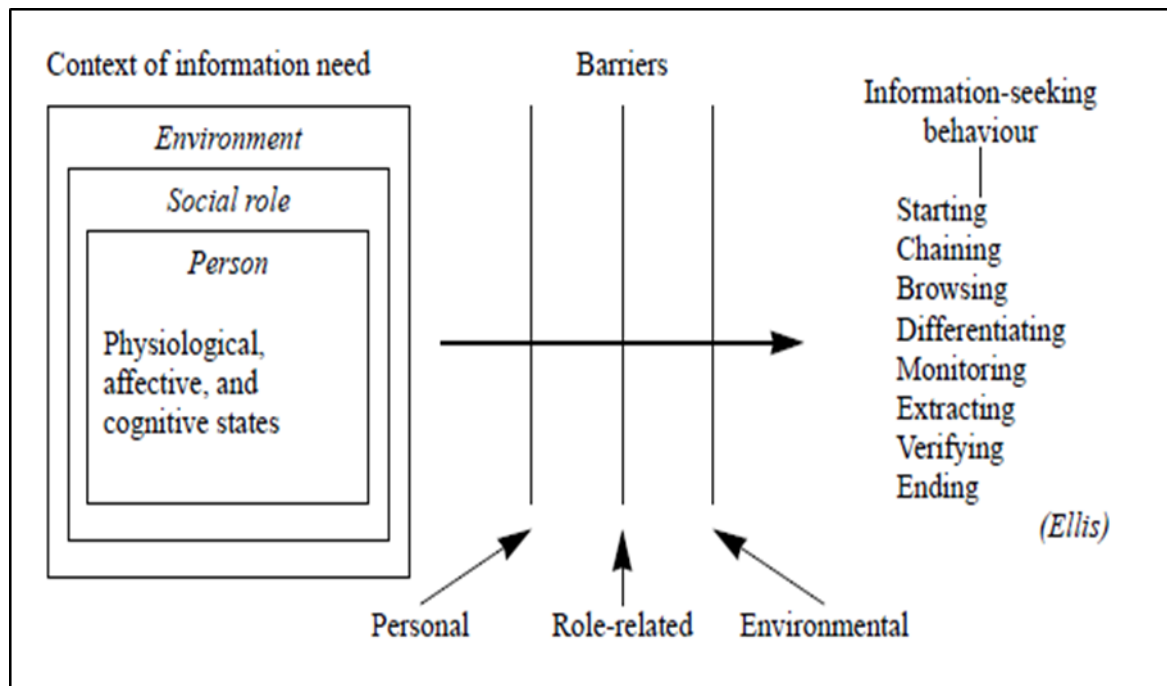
Context of information need

Environment

Social role

Person

Physiological, affective, and cognitive states

Barriers

Information-seeking behaviour

Starting
Chaining
Browsing
Differentiating
Monitoring
Extracting
Verifying
Ending

(Ellis)

Personal

Role-related

Environmental